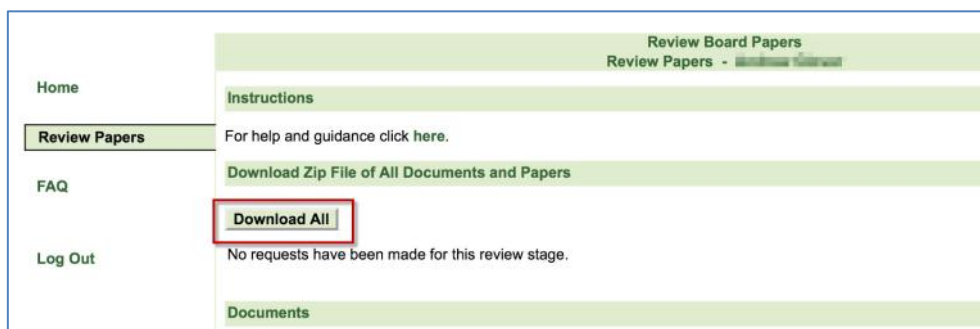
Home

Review Papers

FAQ

Log Out

Review Board Papers
Review Papers - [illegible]

Instructions

For help and guidance click here.

Download Zip File of All Documents and Papers

Download All

No requests have been made for this review stage.

Documents